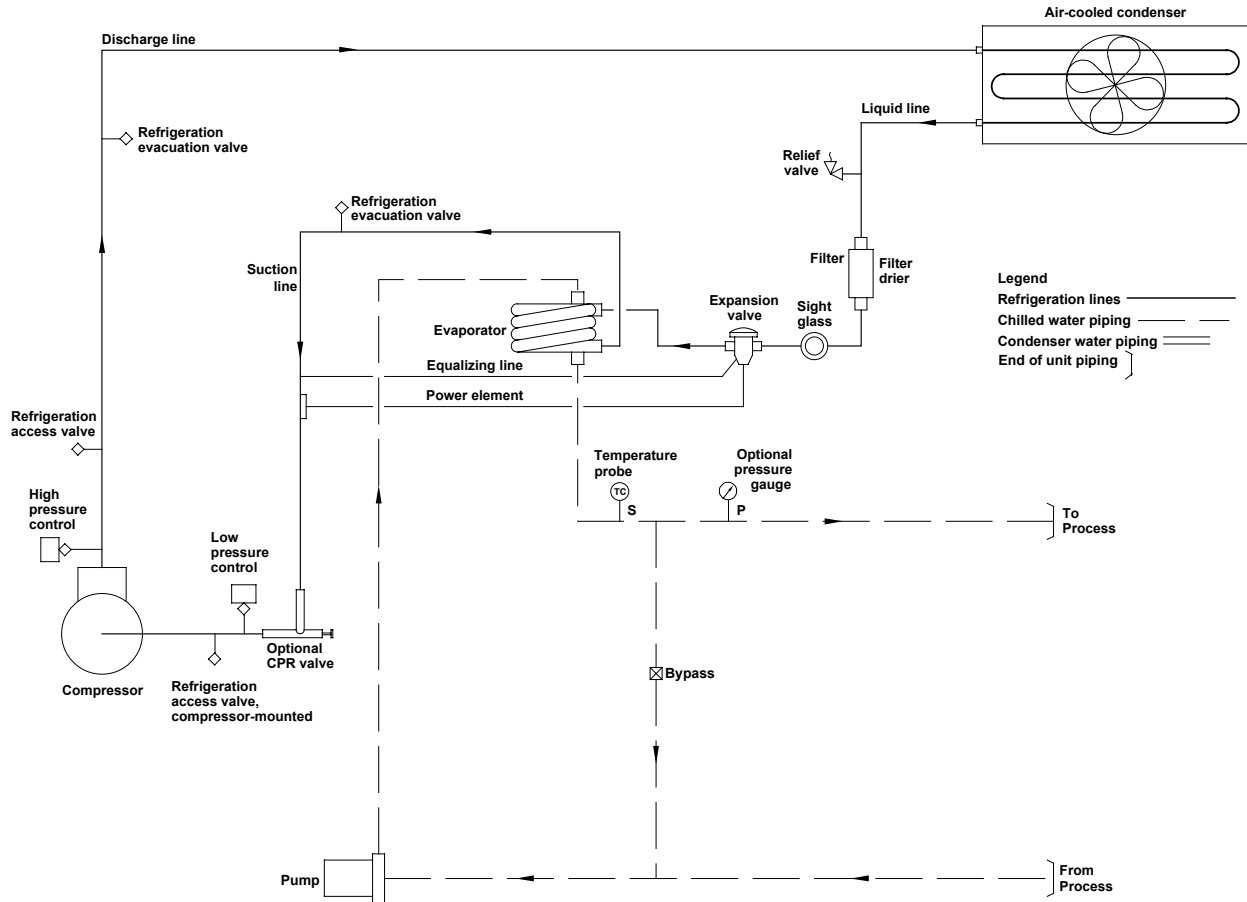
Air-cooled condenser

Discharge line

Liquid line

Refrigeration evacuation valve

Relief valve

Refrigeration evacuation valve

Suction line

Filter

Filter drier

Legend
Refrigeration lines
Chilled water piping
Condenser water piping
End of unit piping

Expansion valve

Sight glass

Evaporator

Equalizing line

Power element

Refrigeration access valve

Temperature probe

TC

Optional pressure gauge

S

P

To Process

High pressure control

Low pressure control

Optional CPR valve

Compressor

Refrigeration access valve, compressor-mounted

Bypass

Pump

From Process